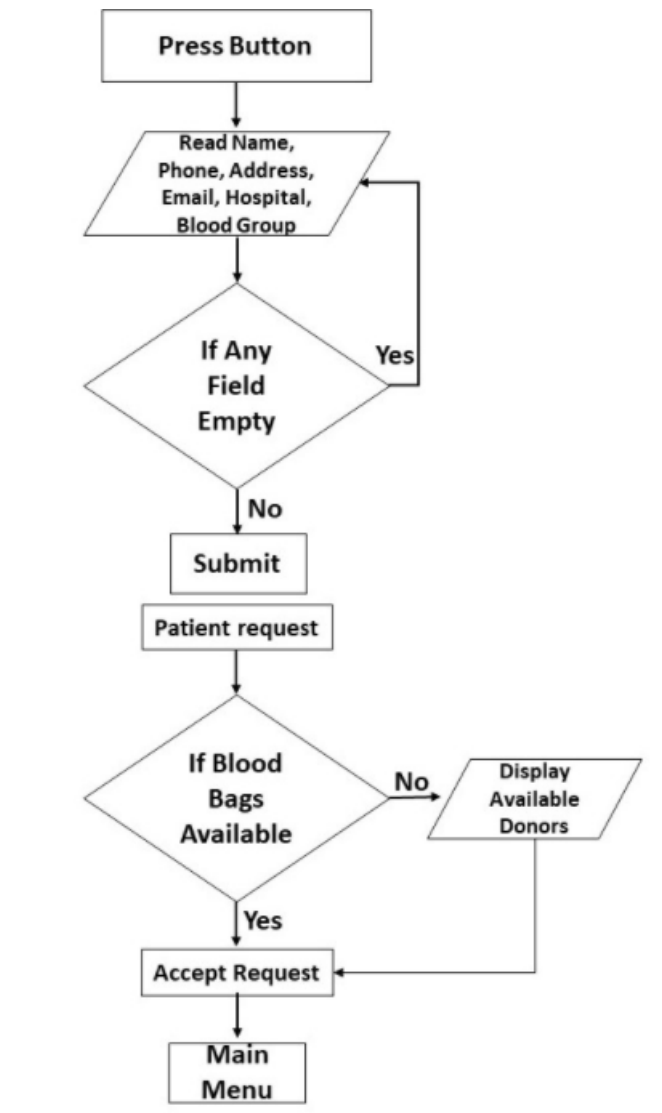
Press Button

Read Name, Phone, Address, Email, Hospital, Blood Group

If Any Field Empty

Yes

No

Submit

Patient request

If Blood Bags Available

No

Display Available Donors

Yes

Accept Request

Main Menu